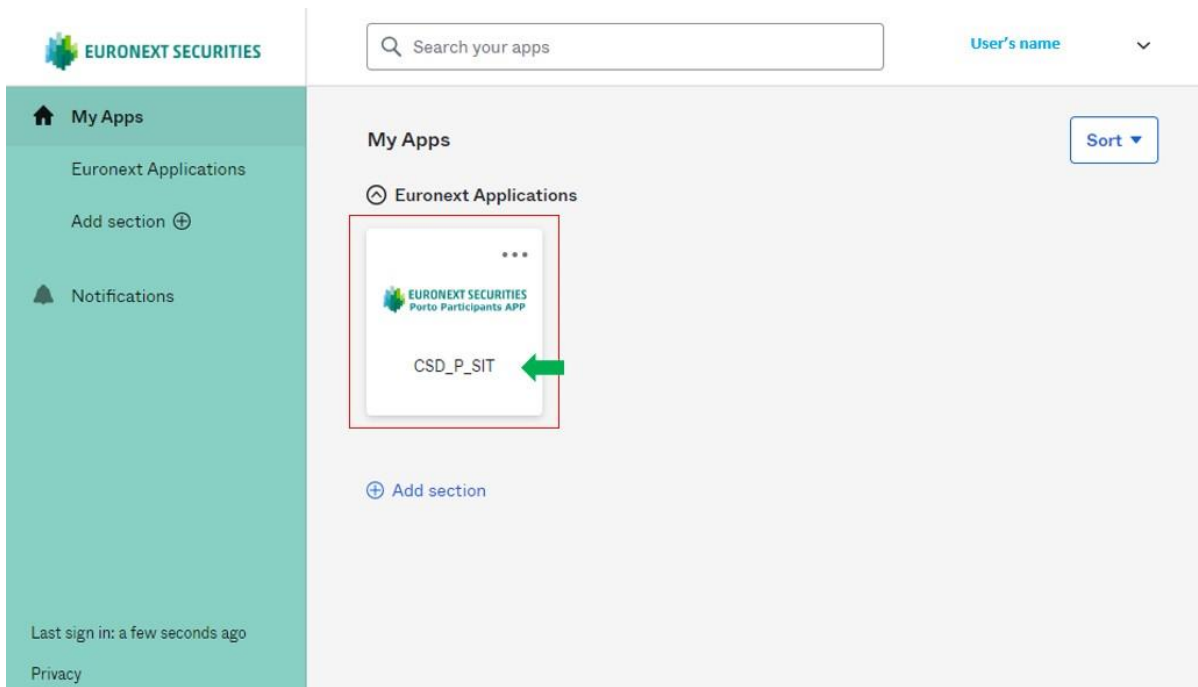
EURONEXT SECURITIES

Search your apps

User's name

My Apps

Euronext Applications

Add section ⊕

Notifications

Last sign in: a few seconds ago

Privacy

My Apps

Sort ▾

Euronext Applications

...

EURONEXT SECURITIES
Porto Participants APP

CSD_P_SIT

⊕ Add section